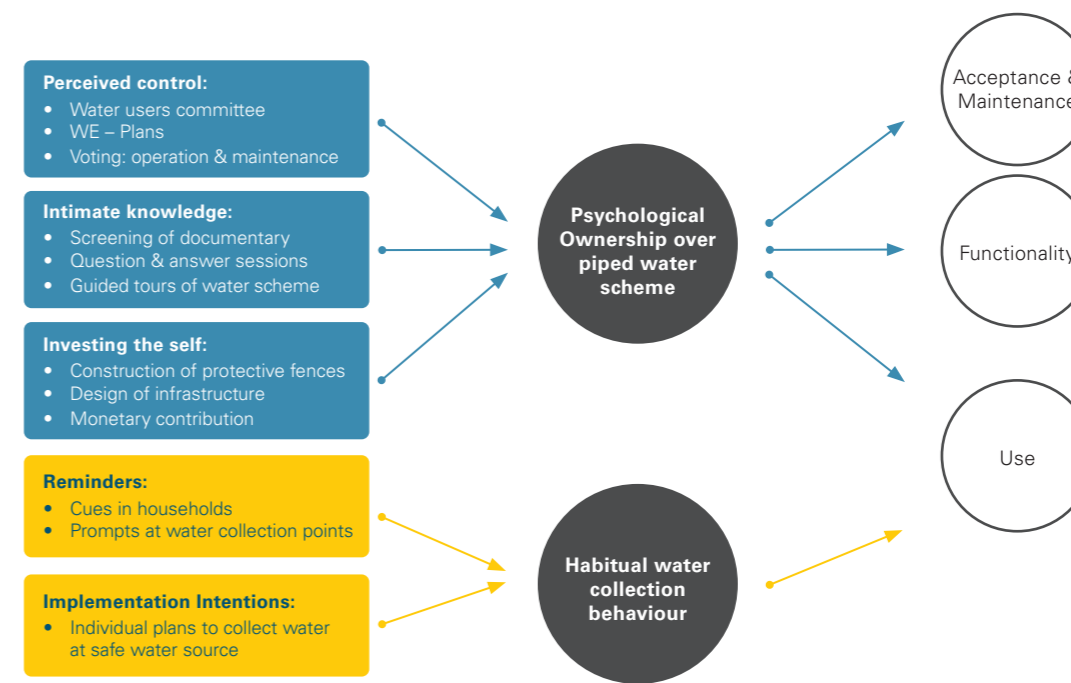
Perceived control:
- Water users committee
- WE – Plans
- Voting: operation & maintenance

Intimate knowledge:
- Screening of documentary
- Question & answer sessions
- Guided tours of water scheme

Investing the self:
- Construction of protective fences
- Design of infrastructure
- Monetary contribution

Reminders:
- Cues in households
- Prompts at water collection points

Implementation Intentions:
- Individual plans to collect water at safe water source

Psychological Ownership over piped water scheme

Habitual water collection behaviour

Acceptance & Maintenance

Functionality

Use